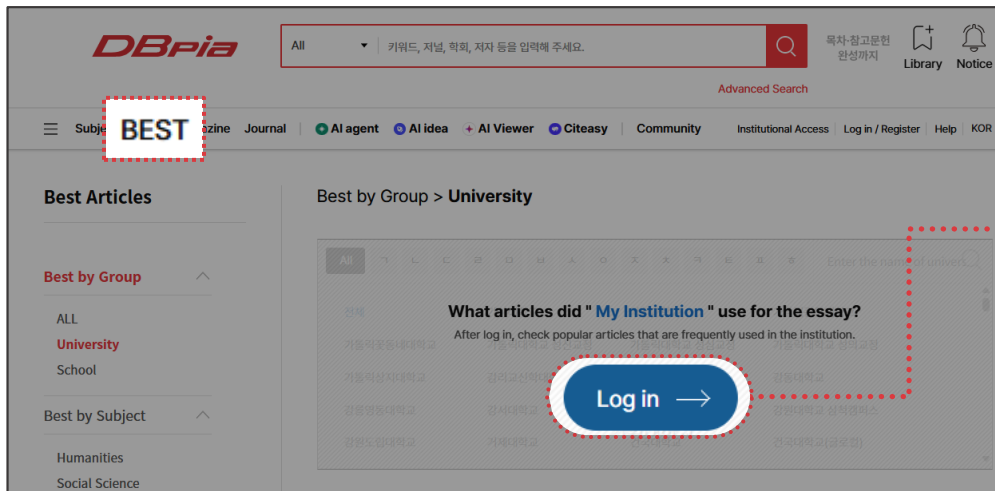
DBpia

All 키워드, 저널, 학회, 저자 등을 입력해 주세요.

목차·참고문헌 완성까지

Library

Notice

Advanced Search

Subje BEST zine Journal | AI agent AI idea AI Viewer Citeasy | Community

Institutional Access | Log in / Register | Help | KOR

Best Articles

Best by Group

ALL

University

School

Best by Subject

Humanities

Social Science

Best by Group > University

All

Enter the name of univer

What articles did " My Institution " use for the essay?

After log in, check popular articles that are frequently used in the institution.

Log in